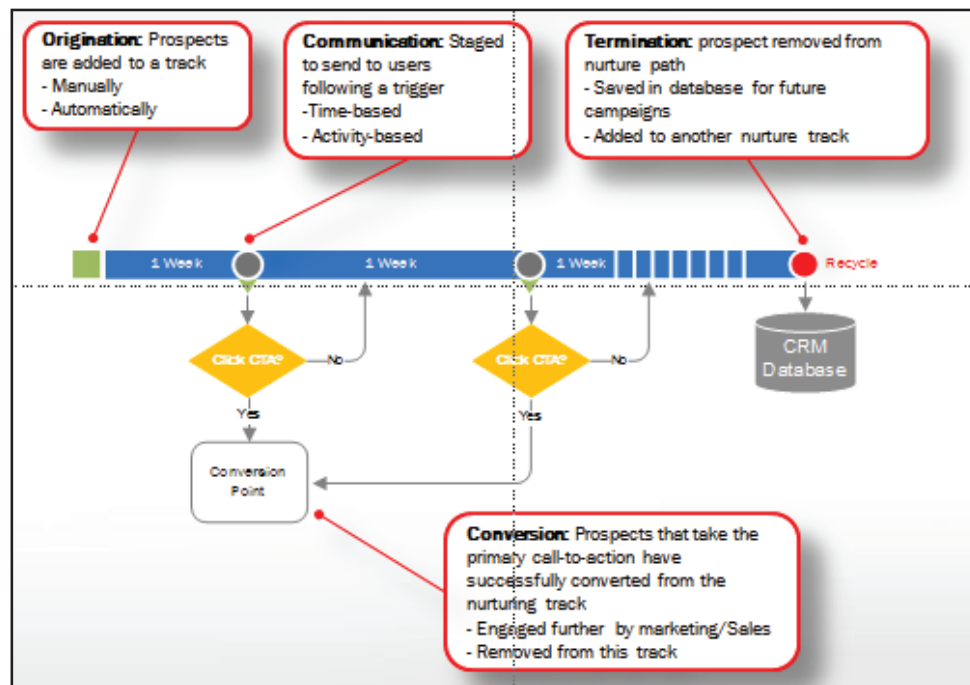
**Origination:** Prospects are added to a track
- Manually
- Automatically

**Communication:** Staged to send to users following a trigger
-Time-based
-Activity-based

**Termination:** prospect removed from nurture path
- Saved in database for future campaigns
- Added to another nurture track

1 Week

1 Week

1 Week

Recycle

Click CTA?

No

Yes

Click CTA?

No

Yes

CRM Database

Conversion Point

**Conversion:** Prospects that take the primary call-to-action have successfully converted from the nurturing track
- Engaged further by marketing/Sales
- Removed from this track